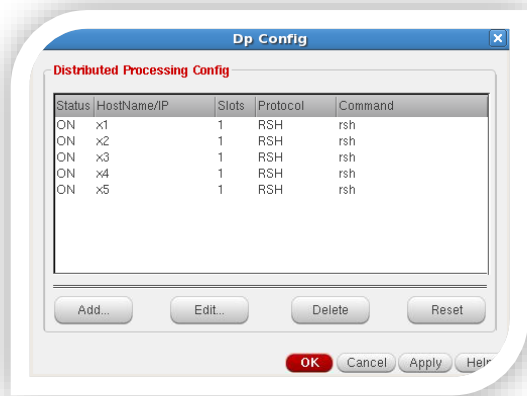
Dp Config

Distributed Processing Config

| Status | HostName/IP | Slots | Protocol | Command |
|---|---|---|---|---|
| ON | x1 | 1 | RSH | rsh |
| ON | x2 | 1 | RSH | rsh |
| ON | x3 | 1 | RSH | rsh |
| ON | x4 | 1 | RSH | rsh |
| ON | x5 | 1 | RSH | rsh |

Add... Edit... Delete Reset

OK Cancel Apply Hel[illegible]